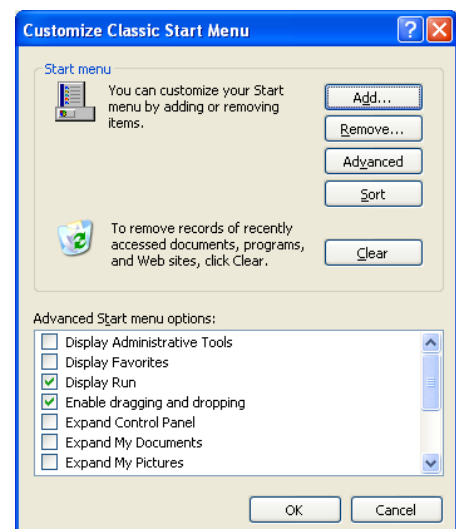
Customize Classic Start Menu

Start menu

You can customize your Start menu by adding or removing items.

Add...

Remove...

Advanced

Sort

To remove records of recently accessed documents, programs, and Web sites, click Clear.

Clear

Advanced Start menu options:

Display Administrative Tools
Display Favorites
Display Run
Enable dragging and dropping
Expand Control Panel
Expand My Documents
Expand My Pictures

OK

Cancel